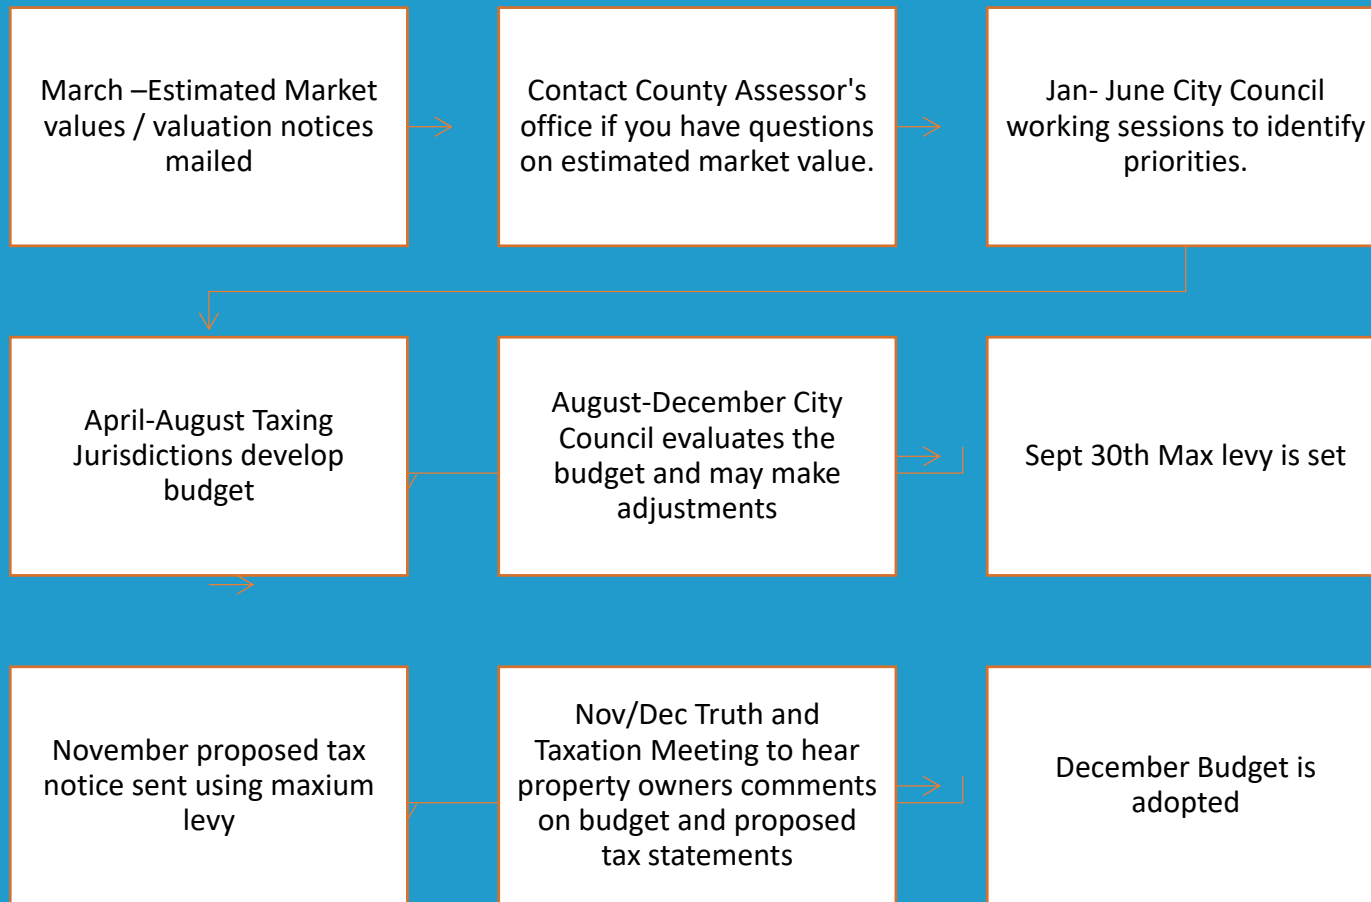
March –Estimated Market values / valuation notices mailed

Contact County Assessor's office if you have questions on estimated market value.

Jan- June City Council working sessions to identify priorities.

April-August Taxing Jurisdictions develop budget

August-December City Council evaluates the budget and may make adjustments

Sept 30th Max levy is set

November proposed tax notice sent using maxium levy

Nov/Dec Truth and Taxation Meeting to hear property owners comments on budget and proposed tax statements

December Budget is adopted